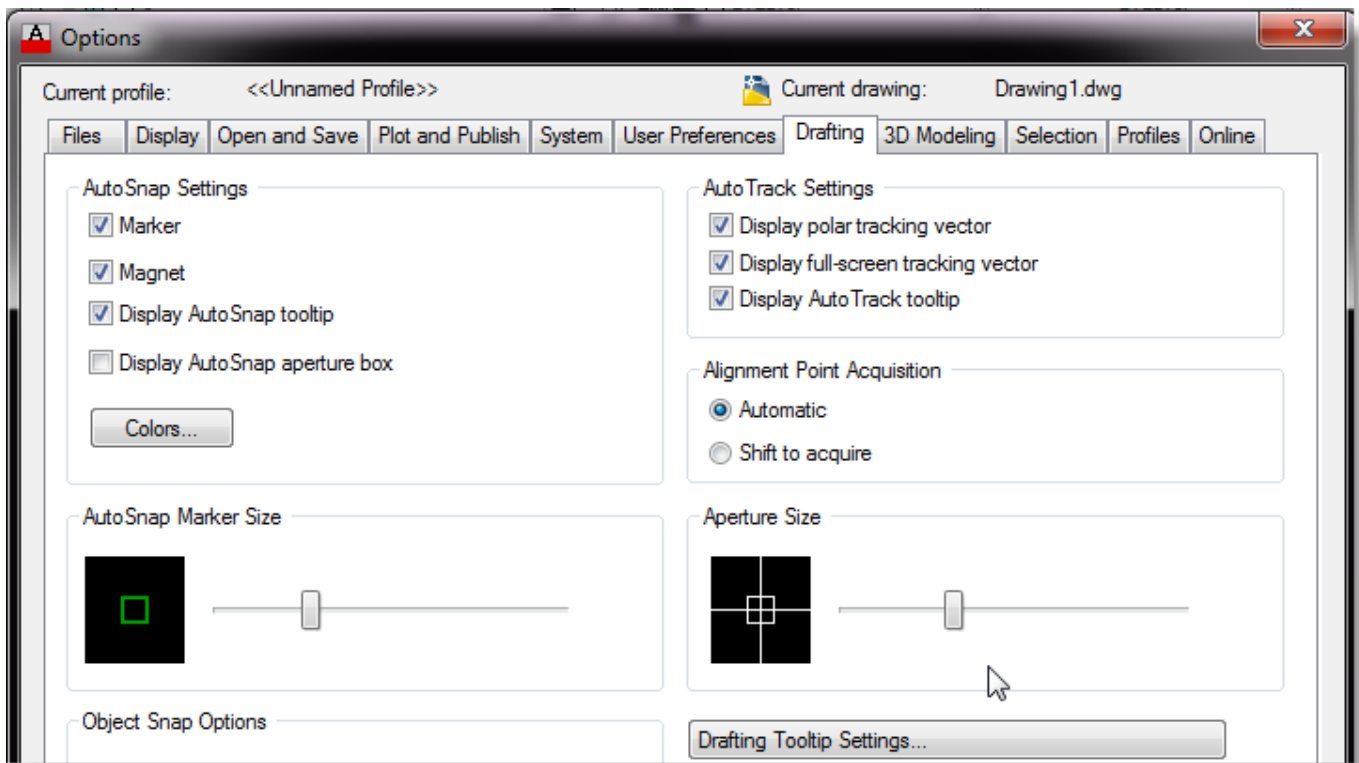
Options

Current profile: <<Unnamed Profile>>

Current drawing: Drawing1.dwg

Files | Display | Open and Save | Plot and Publish | System | User Preferences | Drafting | 3D Modeling | Selection | Profiles | Online

AutoSnap Settings

Marker

Magnet

Display AutoSnap tooltip

Display AutoSnap aperture box

Colors...

AutoTrack Settings

Display polar tracking vector

Display full-screen tracking vector

Display AutoTrack tooltip

Alignment Point Acquisition

Automatic

Shift to acquire

AutoSnap Marker Size

Aperture Size

Object Snap Options

Drafting Tooltip Settings...